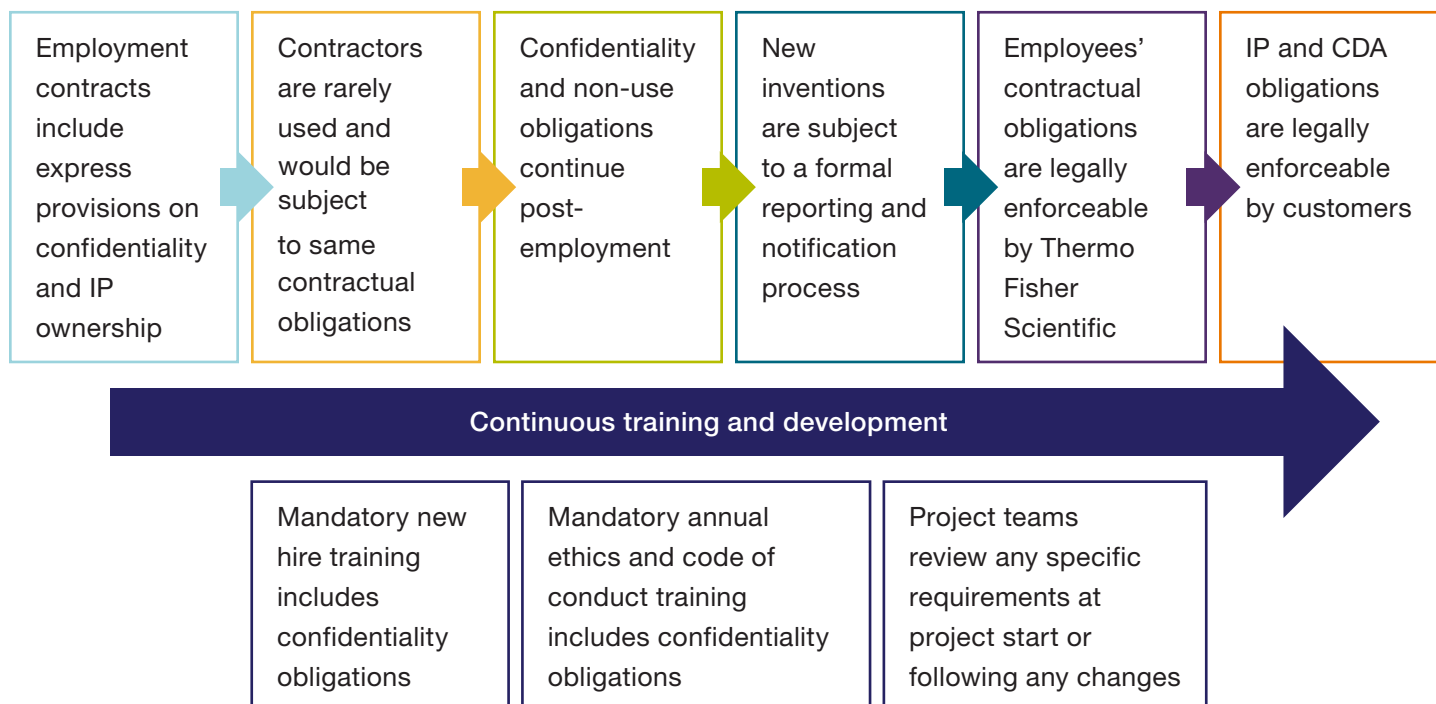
Employment contracts include express provisions on confidentiality and IP ownership

Contractors are rarely used and would be subject to same contractual obligations

Confidentiality and non-use obligations continue post-employment

New inventions are subject to a formal reporting and notification process

Employees' contractual obligations are legally enforceable by Thermo Fisher Scientific

IP and CDA obligations are legally enforceable by customers

Continuous training and development

Mandatory new hire training includes confidentiality obligations

Mandatory annual ethics and code of conduct training includes confidentiality obligations

Project teams review any specific requirements at project start or following any changes